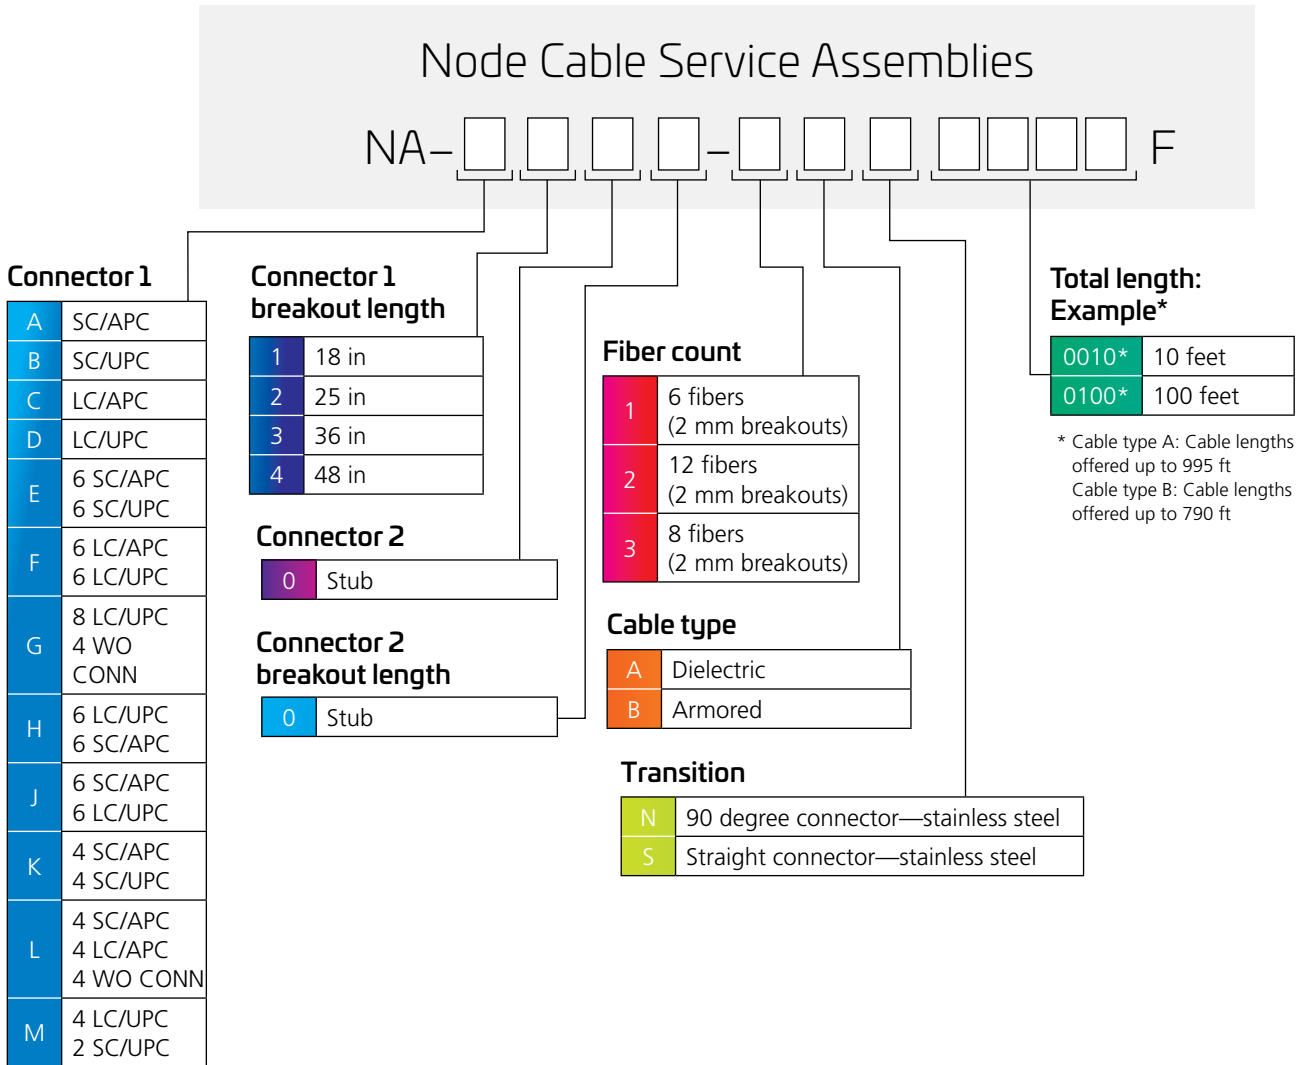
Node Cable Service Assemblies

NA– [ ] [ ] [ ] [ ] – [ ] [ ] [ ] [ ] [ ] [ ] [ ] F

Connector 1

| | |
|---|---|
| A | SC/APC |
| B | SC/UPC |
| C | LC/APC |
| D | LC/UPC |
| E | 6 SC/APC 6 SC/UPC |
| F | 6 LC/APC 6 LC/UPC |
| G | 8 LC/UPC 4 WO CONN |
| H | 6 LC/UPC 6 SC/APC |
| J | 6 SC/APC 6 LC/UPC |
| K | 4 SC/APC 4 SC/UPC |
| L | 4 SC/APC 4 LC/APC 4 WO CONN |
| M | 4 LC/UPC 2 SC/UPC |

Connector 1 breakout length

| | |
|---|---|
| 1 | 18 in |
| 2 | 25 in |
| 3 | 36 in |
| 4 | 48 in |

Connector 2

| | |
|---|---|
| 0 | Stub |

Connector 2 breakout length

| | |
|---|---|
| 0 | Stub |

Fiber count

| | |
|---|---|
| 1 | 6 fibers (2 mm breakouts) |
| 2 | 12 fibers (2 mm breakouts) |
| 3 | 8 fibers (2 mm breakouts) |

Cable type

| | |
|---|---|
| A | Dielectric |
| B | Armored |

Transition

| | |
|---|---|
| N | 90 degree connector—stainless steel |
| S | Straight connector—stainless steel |

Total length: Example*

| | |
|---|---|
| 0010* | 10 feet |
| 0100* | 100 feet |

* Cable type A: Cable lengths offered up to 995 ft
Cable type B: Cable lengths offered up to 790 ft